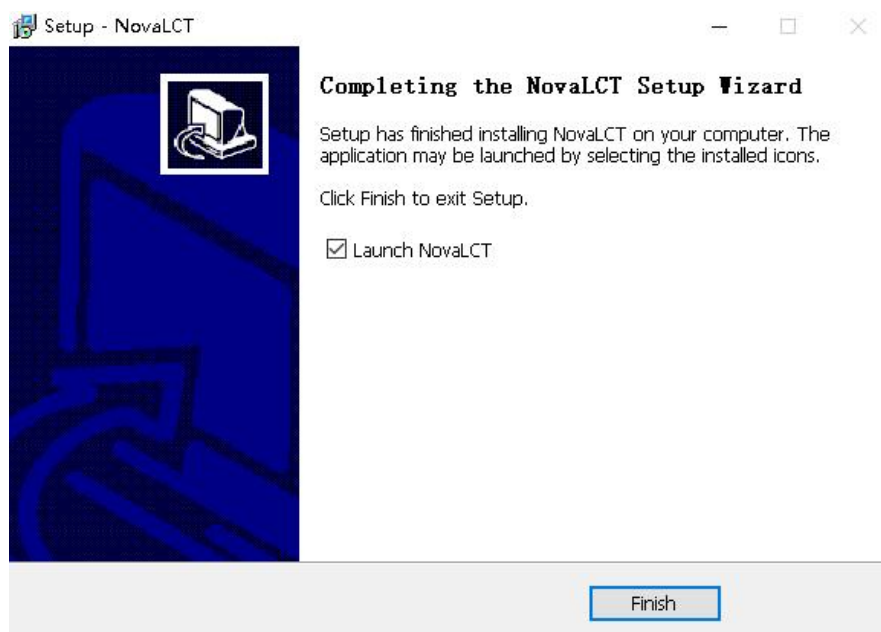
Setup - NovaLCT

Completing the NovaLCT Setup Wizard

Setup has finished installing NovaLCT on your computer. The application may be launched by selecting the installed icons.

Click Finish to exit Setup.

☑ Launch NovaLCT

Finish